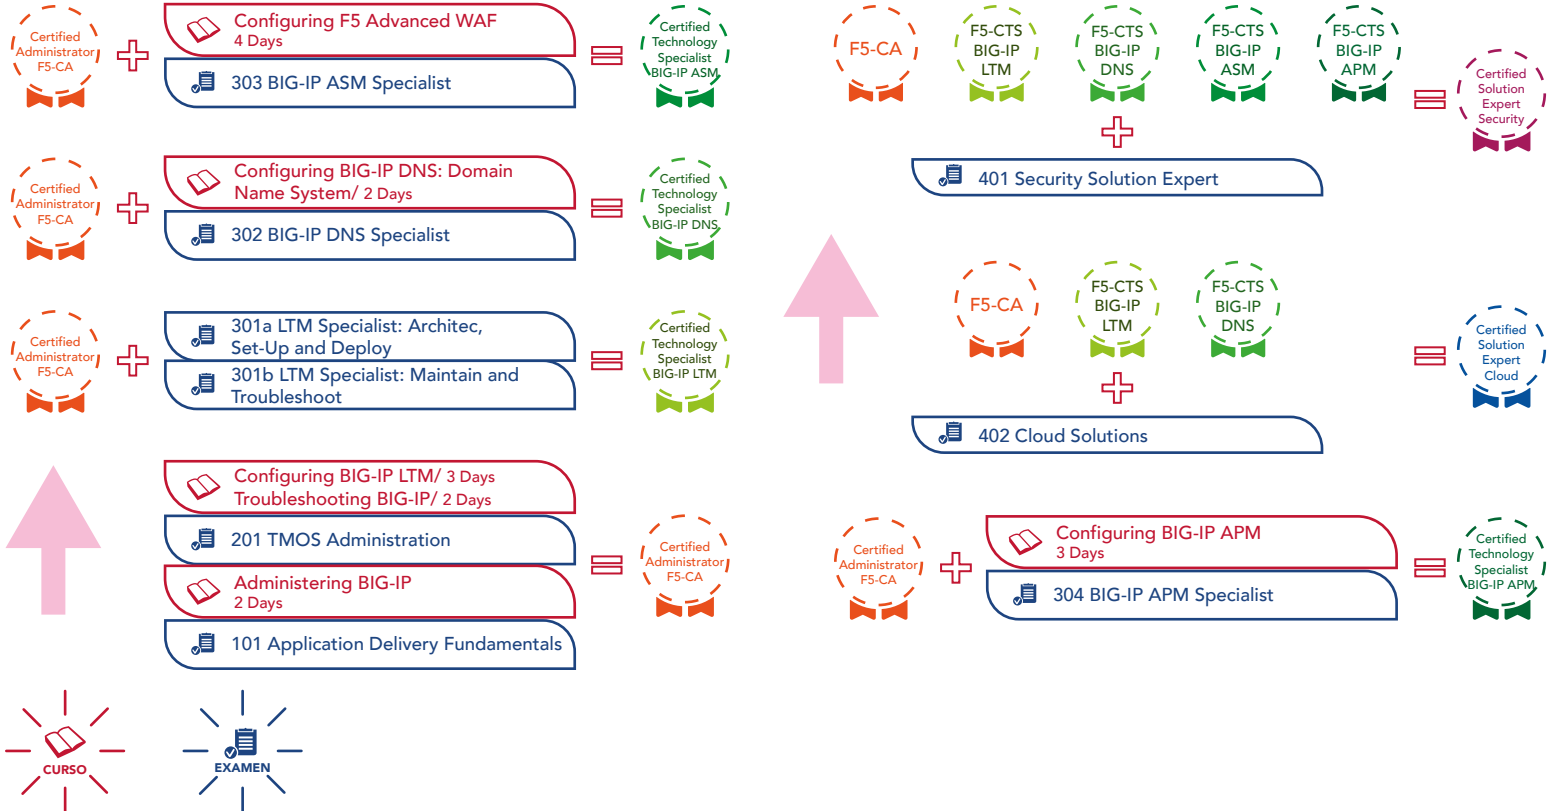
Certified Administrator F5-CA

Configuring F5 Advanced WAF
4 Days

303 BIG-IP ASM Specialist

Certified Technology Specialist BIG-IP ASM

Certified Administrator F5-CA

Configuring BIG-IP DNS: Domain Name System/ 2 Days

302 BIG-IP DNS Specialist

Certified Technology Specialist BIG-IP DNS

Certified Administrator F5-CA

301a LTM Specialist: Architec, Set-Up and Deploy

301b LTM Specialist: Maintain and Troubleshoot

Certified Technology Specialist BIG-IP LTM

Configuring BIG-IP LTM/ 3 Days
Troubleshooting BIG-IP/ 2 Days

201 TMOS Administration

Administering BIG-IP
2 Days

101 Application Delivery Fundamentals

Certified Administrator F5-CA

CURSO

EXAMEN

F5-CA

F5-CTS BIG-IP LTM

F5-CTS BIG-IP DNS

F5-CTS BIG-IP ASM

F5-CTS BIG-IP APM

Certified Solution Expert Security

401 Security Solution Expert

F5-CA

F5-CTS BIG-IP LTM

F5-CTS BIG-IP DNS

Certified Solution Expert Cloud

402 Cloud Solutions

Certified Administrator F5-CA

Configuring BIG-IP APM
3 Days

304 BIG-IP APM Specialist

Certified Technology Specialist BIG-IP APM